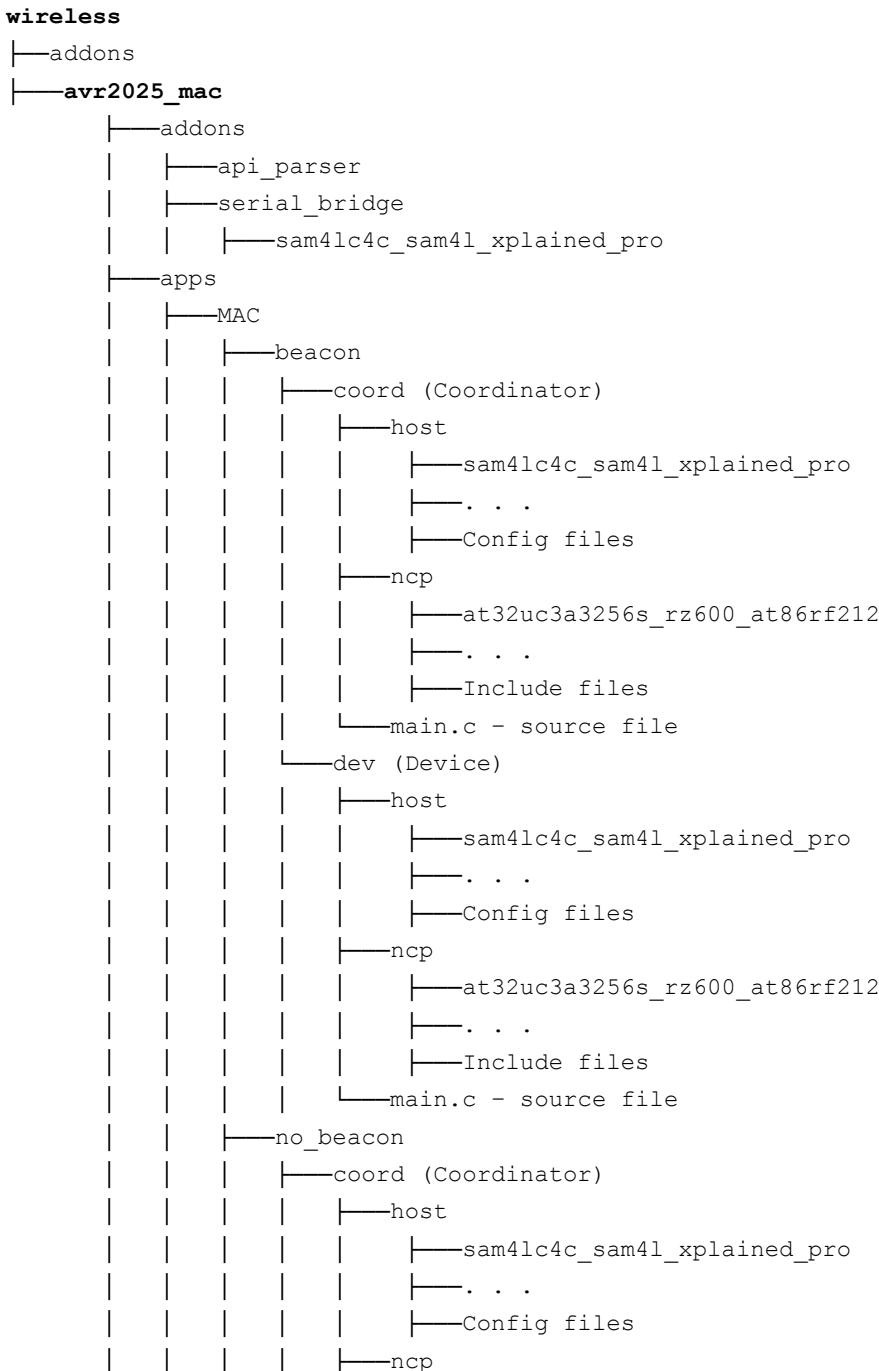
wireless
├──addons
├───avr2025_mac
│ ├───addons
│ │ ├───api_parser
│ │ ├───serial_bridge
│ │ │ ├───sam4lc4c_sam4l_xplained_pro
│ ├───apps
│ │ ├───MAC
│ │ │ ├───beacon
│ │ │ │ ├───coord (Coordinator)
│ │ │ │ │ ├───host
│ │ │ │ │ │ ├───sam4lc4c_sam4l_xplained_pro
│ │ │ │ │ │ ├───. . .
│ │ │ │ │ │ ├───Config files
│ │ │ │ │ ├───ncp
│ │ │ │ │ │ ├───at32uc3a3256s_rz600_at86rf212
│ │ │ │ │ │ ├───. . .
│ │ │ │ │ │ ├───Include files
│ │ │ │ │ └───main.c – source file
│ │ │ │ └───dev (Device)
│ │ │ │ │ ├───host
│ │ │ │ │ │ ├───sam4lc4c_sam4l_xplained_pro
│ │ │ │ │ │ ├───. . .
│ │ │ │ │ │ ├───Config files
│ │ │ │ │ ├───ncp
│ │ │ │ │ │ ├───at32uc3a3256s_rz600_at86rf212
│ │ │ │ │ │ ├───. . .
│ │ │ │ │ │ ├───Include files
│ │ │ │ │ └───main.c – source file
│ │ │ ├───no_beacon
│ │ │ │ ├───coord (Coordinator)
│ │ │ │ │ ├───host
│ │ │ │ │ │ ├───sam4lc4c_sam4l_xplained_pro
│ │ │ │ │ │ ├───. . .
│ │ │ │ │ │ ├───Config files
│ │ │ │ │ ├───ncp